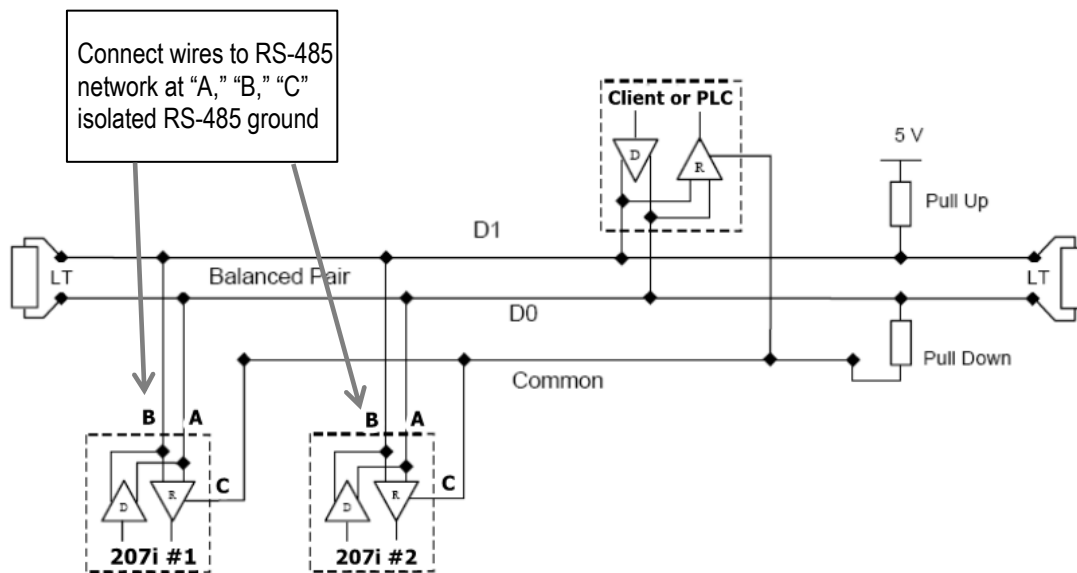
Connect wires to RS-485 network at “A,” “B,” “C” isolated RS-485 ground

Client or PLC

D

R

5 V

Pull Up

D1

LT

Balanced Pair

LT

D0

Pull Down

Common

B

A

D

R

C

207i #1

B

A

D

R

C

207i #2